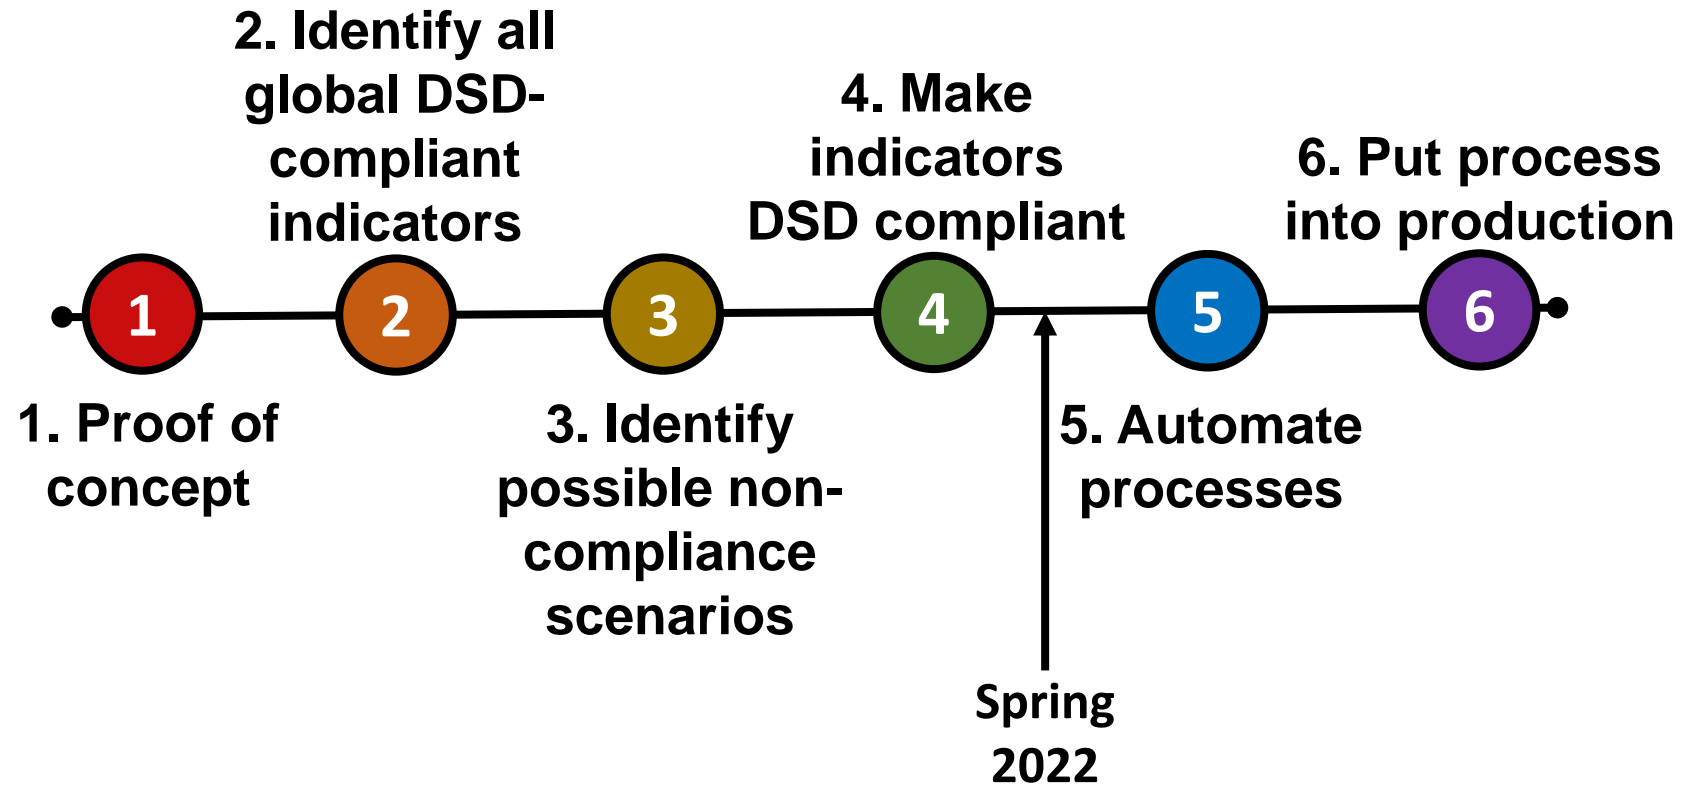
2. Identify all global DSD-compliant indicators

4. Make indicators DSD compliant

6. Put process into production

1

2

3

4

5

6

1. Proof of concept

3. Identify possible non-compliance scenarios

5. Automate processes

Spring 2022